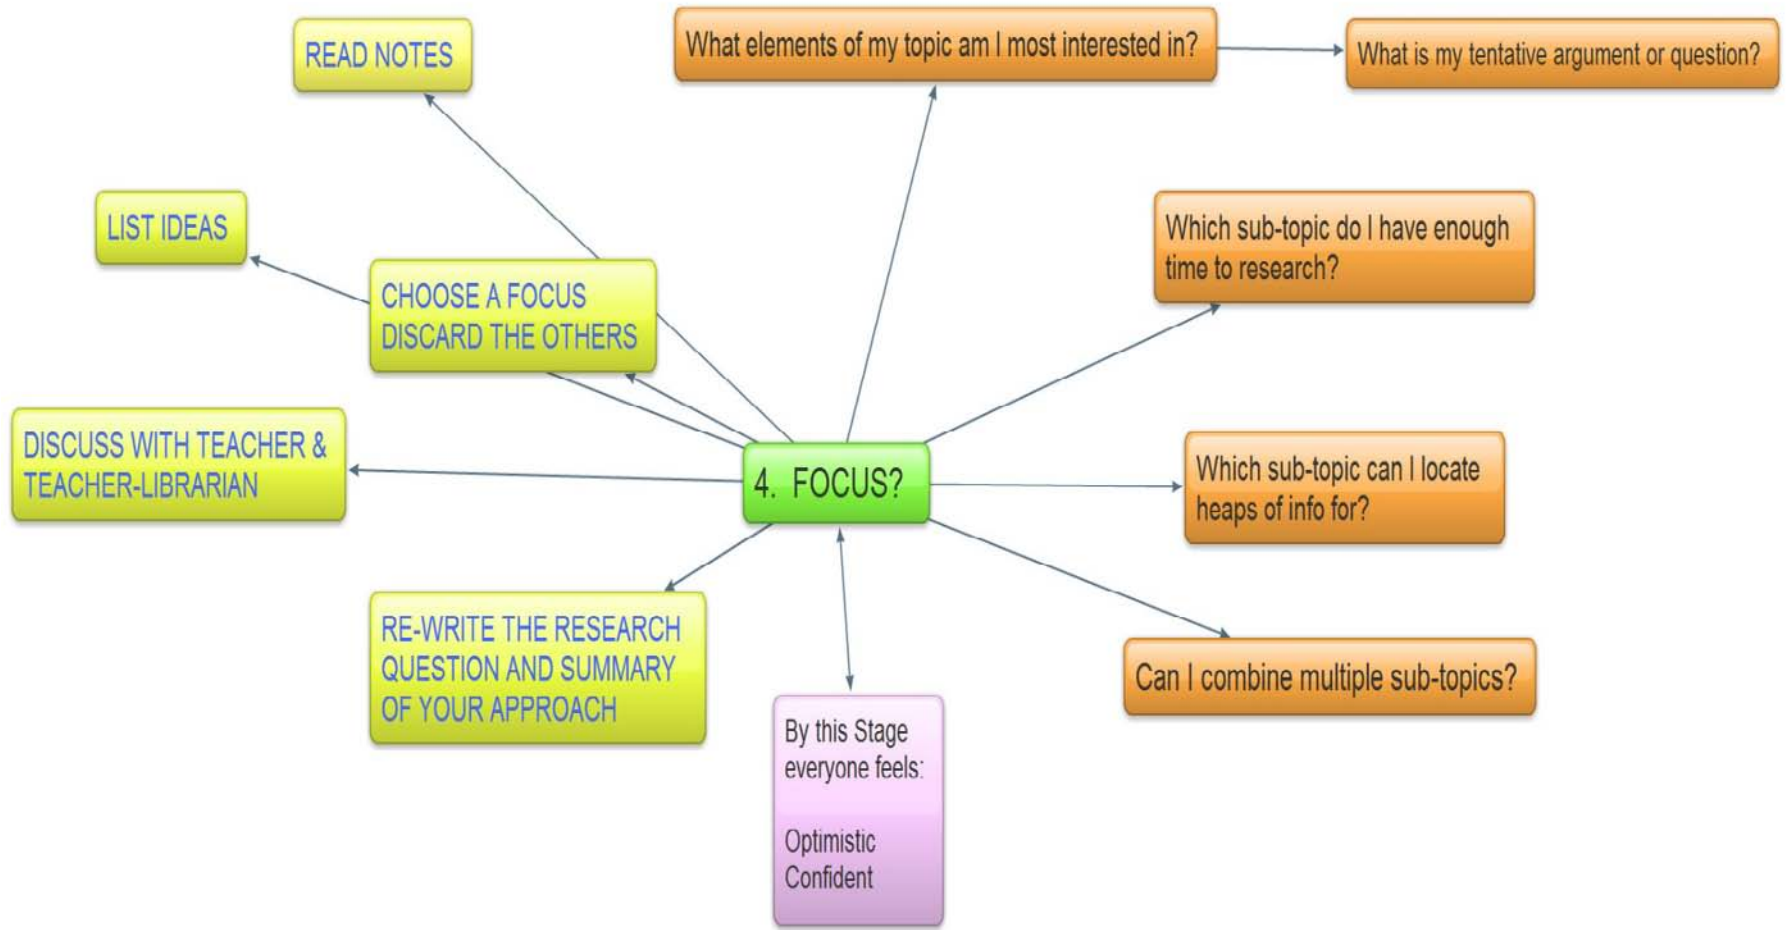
READ NOTES

What elements of my topic am I most interested in?

What is my tentative argument or question?

LIST IDEAS

Which sub-topic do I have enough time to research?

CHOOSE A FOCUS
DISCARD THE OTHERS

DISCUSS WITH TEACHER & TEACHER-LIBRARIAN

4. FOCUS?

Which sub-topic can I locate heaps of info for?

RE-WRITE THE RESEARCH QUESTION AND SUMMARY OF YOUR APPROACH

Can I combine multiple sub-topics?

By this Stage everyone feels:

Optimistic
Confident